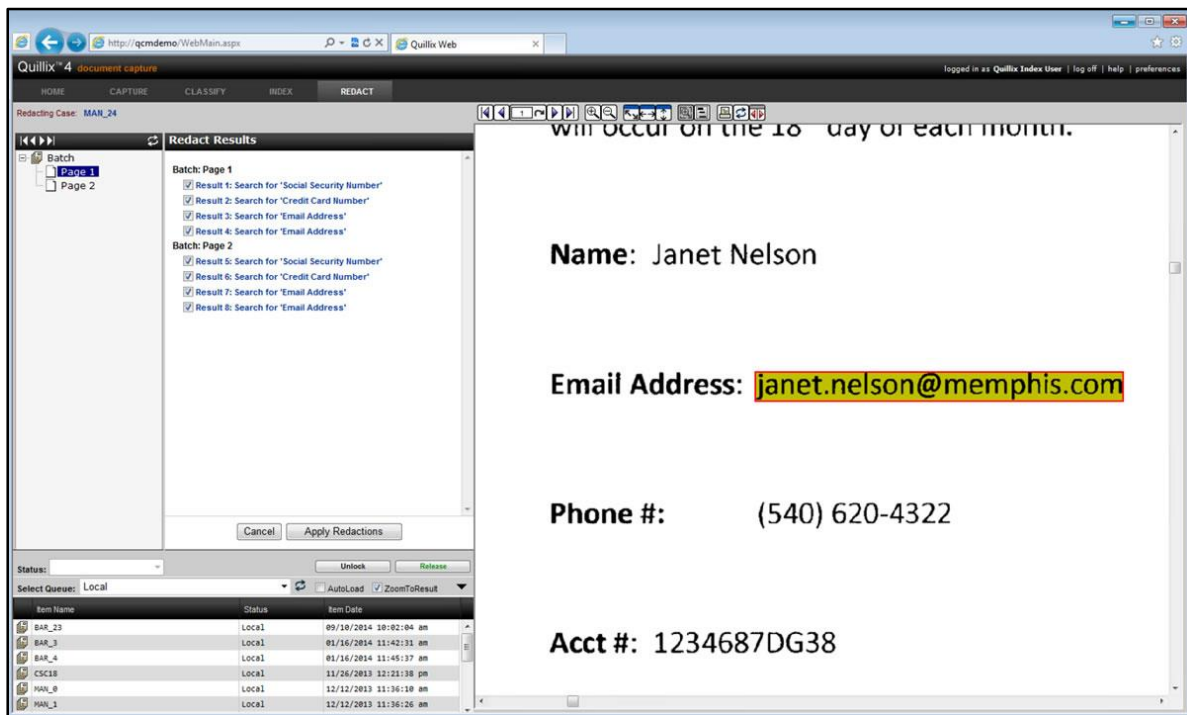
http://qcmdemo/WebMain.aspx
Quillix Web

Quillix™ 4 document capture

logged in as Quillix Index User | log off | help | preferences

HOME CAPTURE CLASSIFY INDEX REDACT

Redacting Case: MAN_24

Batch
Page 1
Page 2

Redact Results

Batch: Page 1
Result 1: Search for 'Social Security Number'
Result 2: Search for 'Credit Card Number'
Result 3: Search for 'Email Address'
Result 4: Search for 'Email Address'
Batch: Page 2
Result 5: Search for 'Social Security Number'
Result 6: Search for 'Credit Card Number'
Result 7: Search for 'Email Address'
Result 8: Search for 'Email Address'

Cancel Apply Redactions

Status:
Unlock Release
Select Queue: Local
AutoLoad ZoomToResult

| Item Name | Status | Item Date |
|---|---|---|
| BAR_23 | Local | 09/10/2014 10:02:04 am |
| BAR_3 | Local | 01/16/2014 11:42:31 am |
| BAR_4 | Local | 01/16/2014 11:45:37 am |
| CSC18 | Local | 11/26/2013 12:21:38 pm |
| MAN_0 | Local | 12/12/2013 11:36:10 am |
| MAN_1 | Local | 12/12/2013 11:36:26 am |

1

will occur on the 18 day of each month.

Name: Janet Nelson

Email Address: janet.nelson@memphis.com

Phone #: (540) 620-4322

Acct #: 1234687DG38